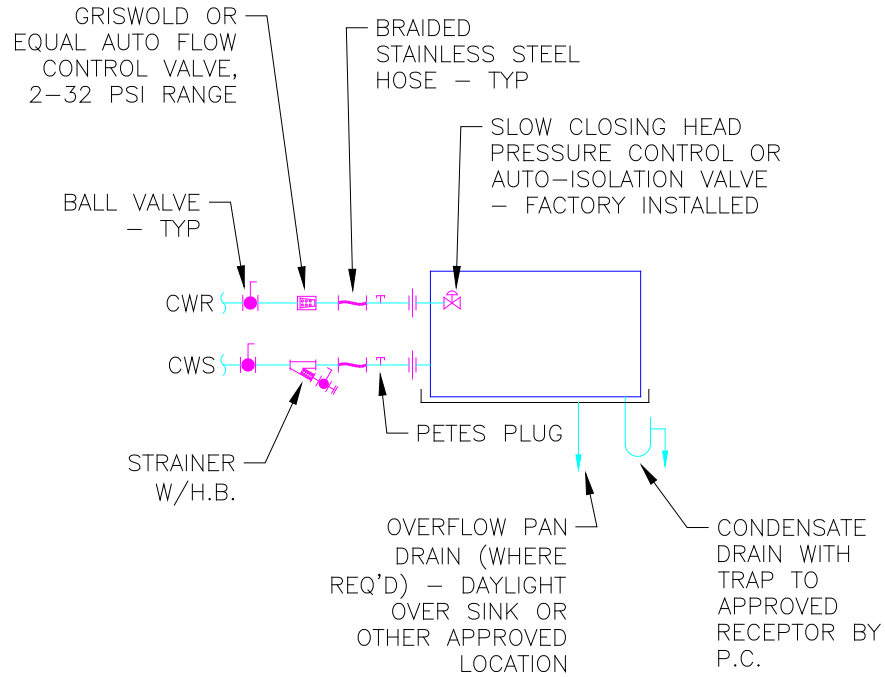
GRISWOLD OR EQUAL AUTO FLOW CONTROL VALVE, 2–32 PSI RANGE

BRAIDED STAINLESS STEEL HOSE – TYP

SLOW CLOSING HEAD PRESSURE CONTROL OR AUTO–ISOLATION VALVE – FACTORY INSTALLED

BALL VALVE – TYP

CWR

CWS

T

T

PETES PLUG

STRAINER W/H.B.

OVERFLOW PAN DRAIN (WHERE REQ'D) – DAYLIGHT OVER SINK OR OTHER APPROVED LOCATION

CONDENSATE DRAIN WITH TRAP TO APPROVED RECEPTOR BY P.C.